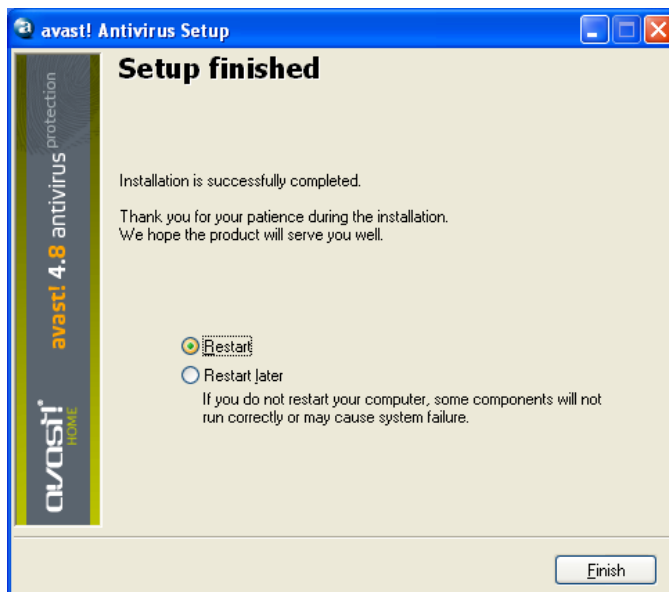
avast! Antivirus Setup

avast! 4.8 antivirus protection

avast! HOME

Setup finished

Installation is successfully completed.

Thank you for your patience during the installation.
We hope the product will serve you well.

Restart

Restart later

If you do not restart your computer, some components will not run correctly or may cause system failure.

Finish